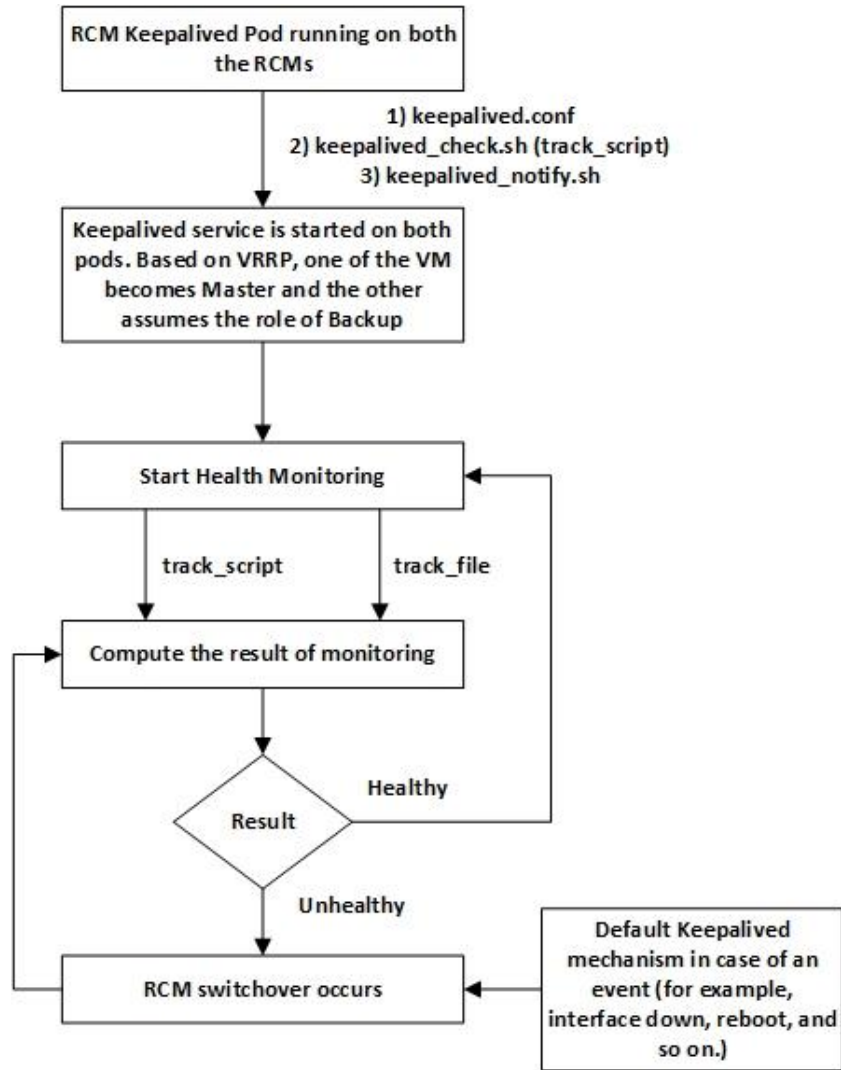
RCM Keepalived Pod running on both the RCMs

1) keepalived.conf
2) keepalived_check.sh (track_script)
3) keepalived_notify.sh

Keepalived service is started on both pods. Based on VRRP, one of the VM becomes Master and the other assumes the role of Backup

Start Health Monitoring

track_script

track_file

Compute the result of monitoring

Result

Healthy

Unhealthy

RCM switchover occurs

Default Keepalived mechanism in case of an event (for example, interface down, reboot, and so on.)